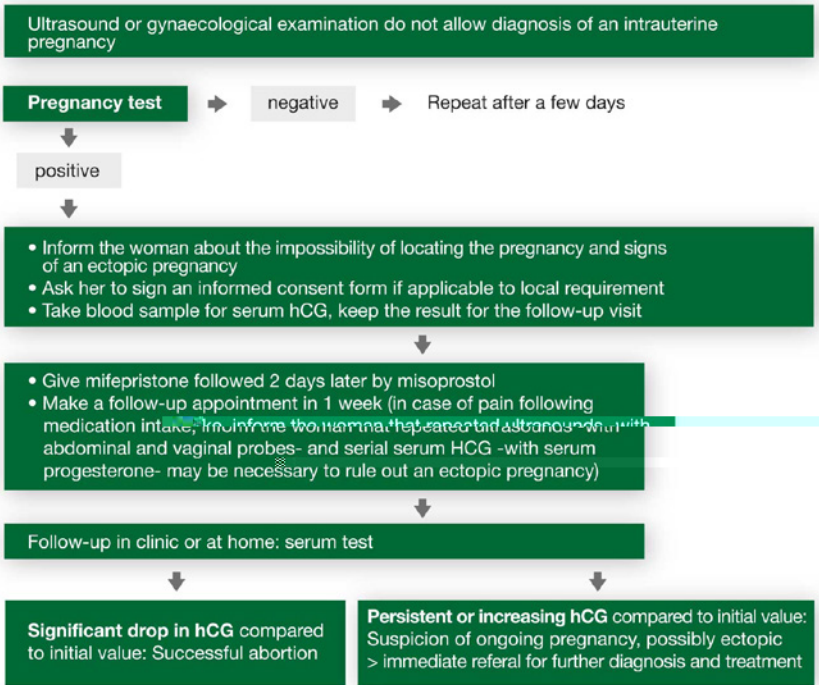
Ultrasound or gynaecological examination do not allow diagnosis of an intrauterine pregnancy

Pregnancy test

negative

Repeat after a few days

positive

• Inform the woman about the impossibility of locating the pregnancy and signs of an ectopic pregnancy
• Ask her to sign an informed consent form if applicable to local requirement
• Take blood sample for serum hCG, keep the result for the follow-up visit

• Give mifepristone followed 2 days later by misoprostol
• Make a follow-up appointment in 1 week (in case of pain following medication intake, inform the woman that repeated ultrasounds with abdominal and vaginal probes- and serial serum HCG -with serum progesterone- may be necessary to rule out an ectopic pregnancy)

Follow-up in clinic or at home: serum test

Significant drop in hCG compared to initial value: Successful abortion

Persistent or increasing hCG compared to initial value: Suspicion of ongoing pregnancy, possibly ectopic > immediate referal for further diagnosis and treatment